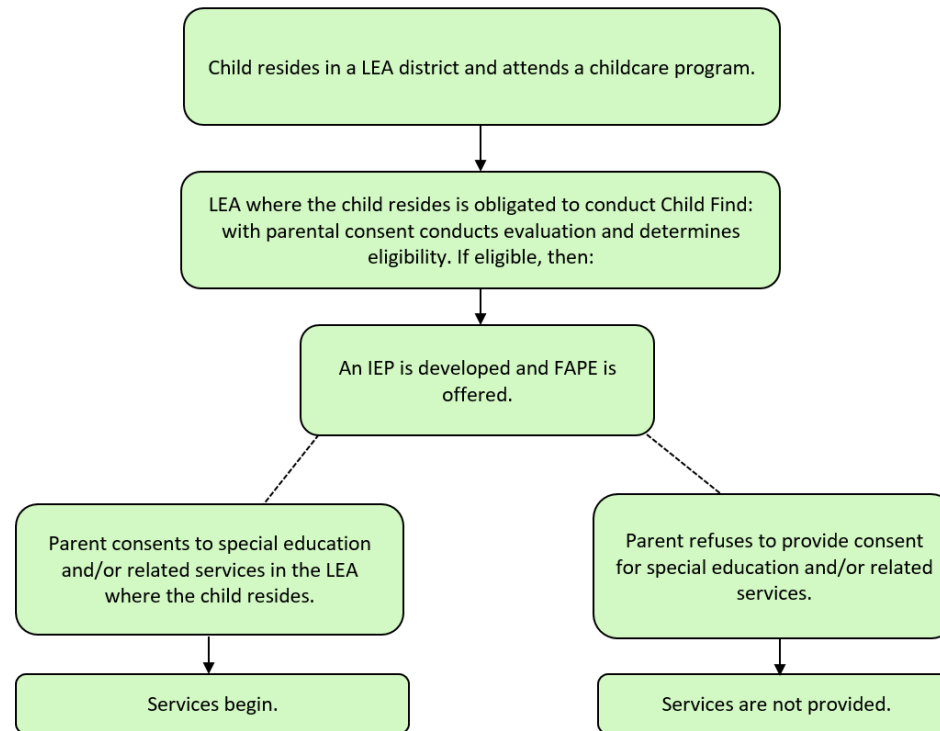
Child resides in a LEA district and attends a childcare program.

LEA where the child resides is obligated to conduct Child Find: with parental consent conducts evaluation and determines eligibility. If eligible, then:

An IEP is developed and FAPE is offered.

Parent consents to special education and/or related services in the LEA where the child resides.

Services begin.

Parent refuses to provide consent for special education and/or related services.

Services are not provided.